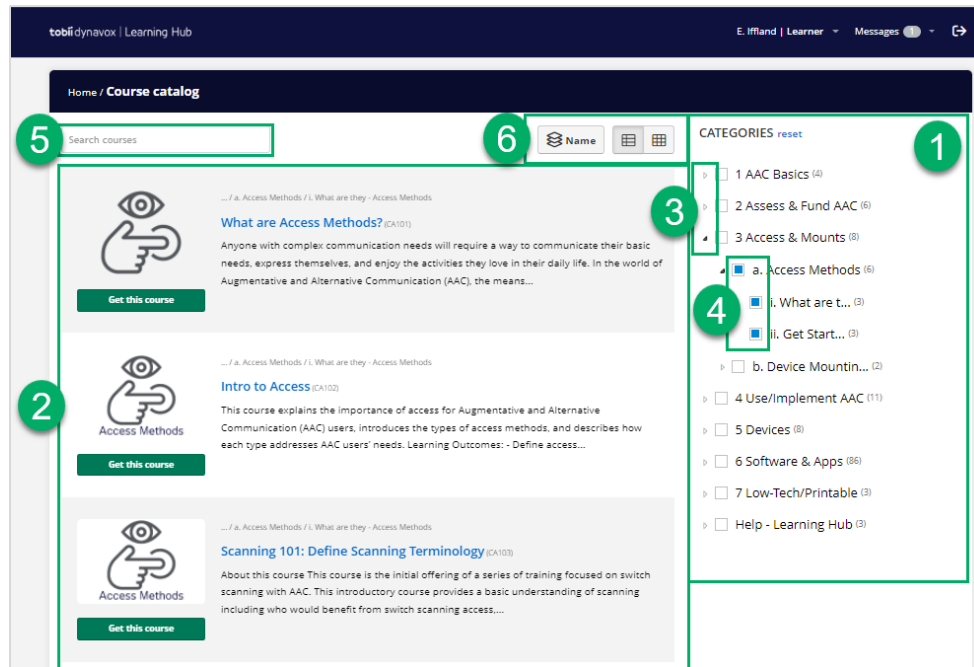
tobii dynavox | Learning Hub

E. Iffland | Learner Messages 1

Home / Course catalog

5 Search courses

6 Name

CATEGORIES reset

1

... / a. Access Methods / i. What are they - Access Methods

What are Access Methods? (CA101)

Anyone with complex communication needs will require a way to communicate their basic needs, express themselves, and enjoy the activities they love in their daily life. In the world of Augmentative and Alternative Communication (AAC), the means...

Get this course

2

... / a. Access Methods / i. What are they - Access Methods

Access Methods

Intro to Access (CA102)

This course explains the importance of access for Augmentative and Alternative Communication (AAC) users, introduces the types of access methods, and describes how each type addresses AAC users' needs. Learning Outcomes: - Define access...

Get this course

... / a. Access Methods / i. What are they - Access Methods

Access Methods

Scanning 101: Define Scanning Terminology (CA103)

About this course This course is the initial offering of a series of training focused on switch scanning with AAC. This introductory course provides a basic understanding of scanning including who would benefit from switch scanning access,...

Get this course

1 AAC Basics (4)

2 Assess & Fund AAC (6)

3

3 Access & Mounts (8)

a. Access Methods (6)

4

i. What are t... (3)

ii. Get Start... (3)

b. Device Mountin... (2)

4 Use/Implement AAC (11)

5 Devices (8)

6 Software & Apps (86)

7 Low-Tech/Printable (3)

Help - Learning Hub (3)